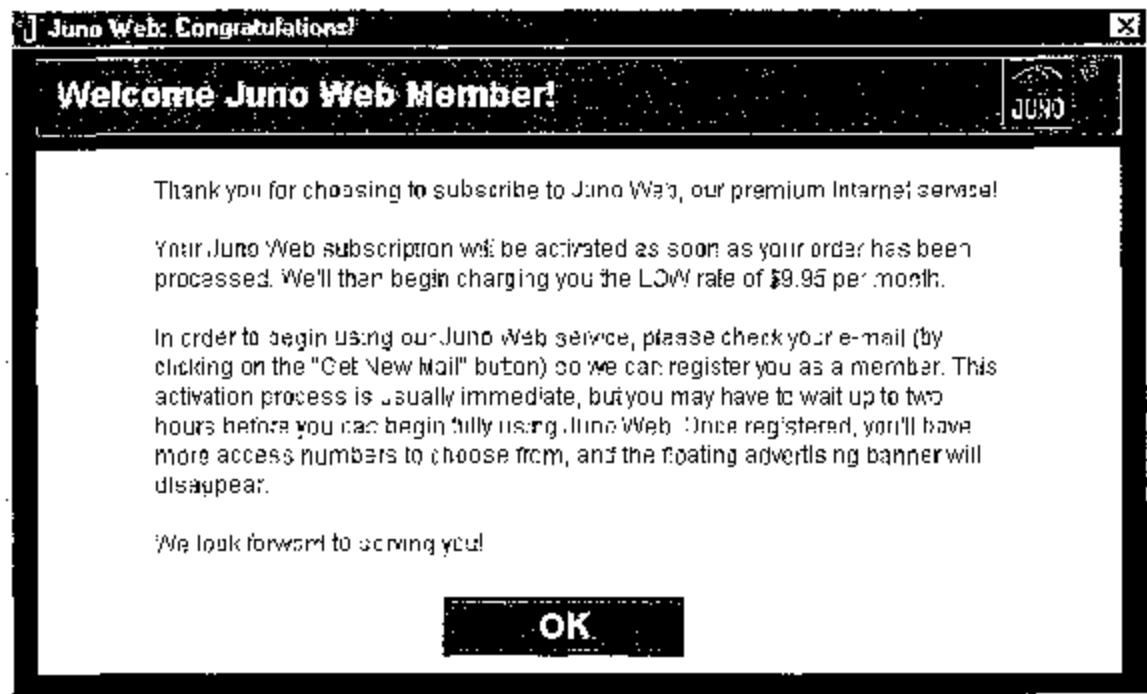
Juno Web: Congratulations!

Welcome Juno Web Member!

JUNO

Thank you for choosing to subscribe to Juno Web, our premium Internet service!

Your Juno Web subscription will be activated as soon as your order has been processed. We'll then begin charging you the LOW rate of $9.95 per month.

In order to begin using our Juno Web service, please check your e-mail (by clicking on the "Get New Mail" button) so we can register you as a member. This activation process is usually immediate, but you may have to wait up to two hours before you can begin fully using Juno Web. Once registered, you'll have more access numbers to choose from, and the floating advertising banner will disappear.

We look forward to serving you!

OK